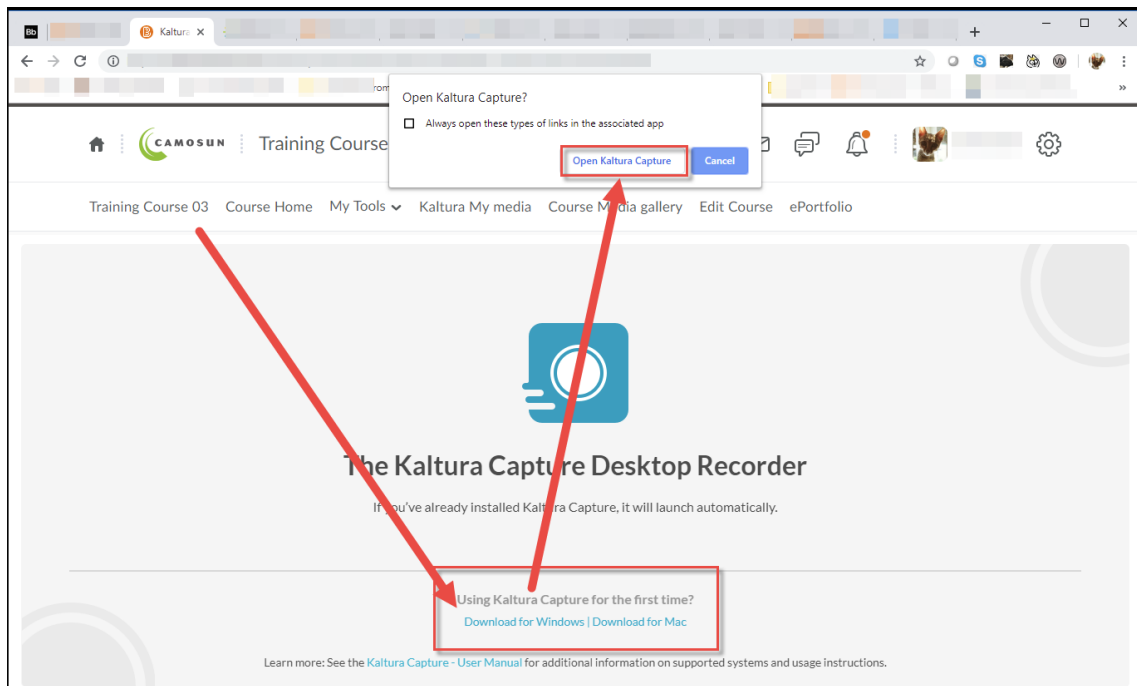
Bb

Kaltura ×

+

Open Kaltura Capture?

Always open these types of links in the associated app

Open Kaltura Capture

Cancel

CAMOSUN

Training Course

Training Course 03 Course Home My Tools Kaltura My media Course Media gallery Edit Course ePortfolio

The Kaltura Capture Desktop Recorder

If you've already installed Kaltura Capture, it will launch automatically.

Using Kaltura Capture for the first time?

Download for Windows | Download for Mac

Learn more: See the Kaltura Capture - User Manual for additional information on supported systems and usage instructions.